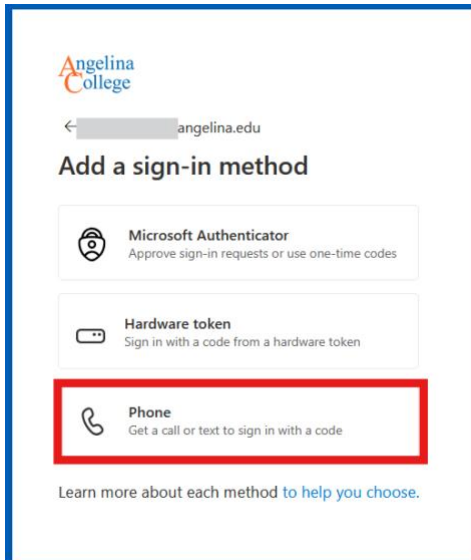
Angelina College

← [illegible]angelina.edu

Add a sign-in method

Microsoft Authenticator
Approve sign-in requests or use one-time codes

Hardware token
Sign in with a code from a hardware token

Phone
Get a call or text to sign in with a code

Learn more about each method to help you choose.